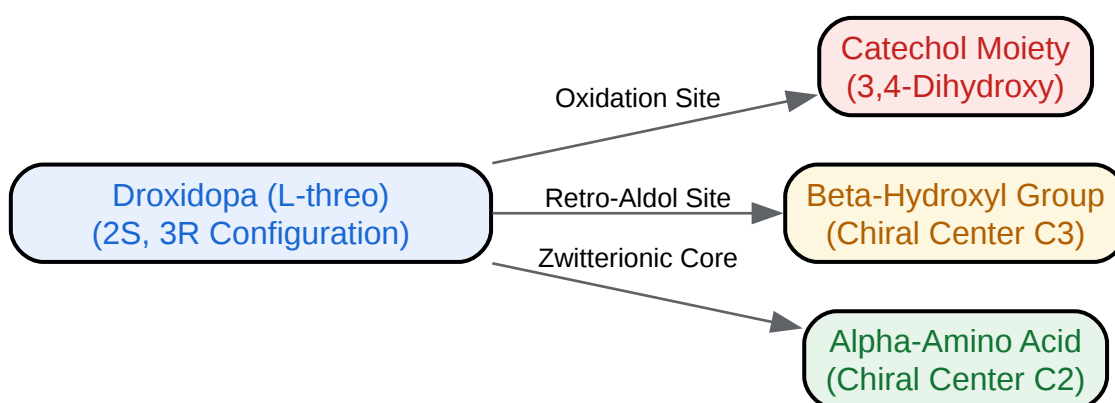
Droxidopa (L-threo)
(2S, 3R Configuration)

Oxidation Site

Catechol Moiety
(3,4-Dihydroxy)

Retro-Aldol Site

Beta-Hydroxyl Group
(Chiral Center C3)

Zwitterionic Core

Alpha-Amino Acid
(Chiral Center C2)